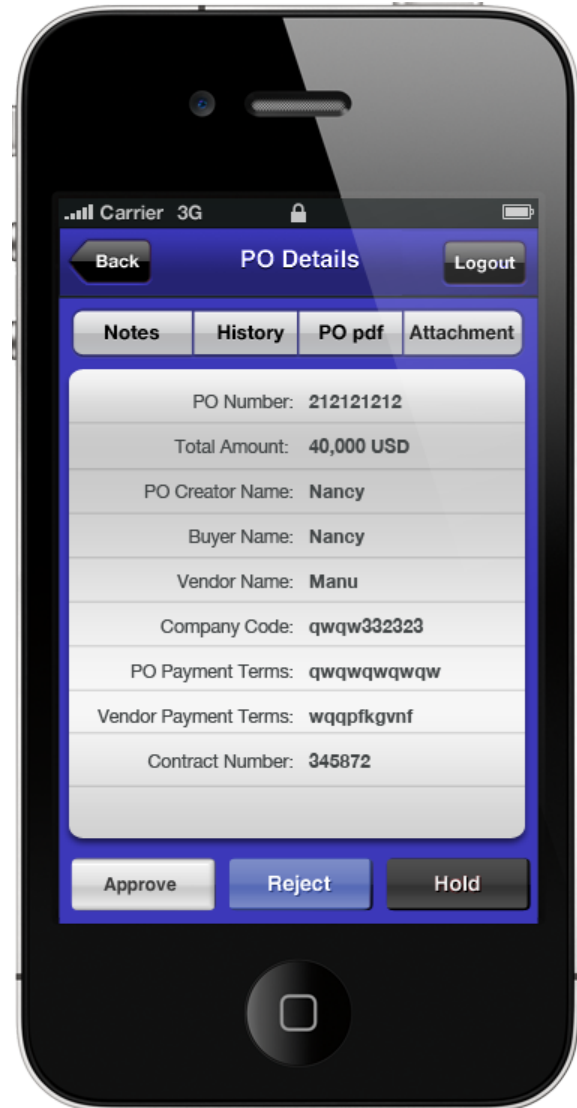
Carrier 3G

Back PO Details Logout

Notes History PO pdf Attachment

| | |
|---|---|
| PO Number: | 212121212 |
| Total Amount: | 40,000 USD |
| PO Creator Name: | Nancy |
| Buyer Name: | Nancy |
| Vendor Name: | Manu |
| Company Code: | qwqw332323 |
| PO Payment Terms: | qwqwqwqwqw |
| Vendor Payment Terms: | wqqpfkgvnf |
| Contract Number: | 345872 |

Approve Reject Hold